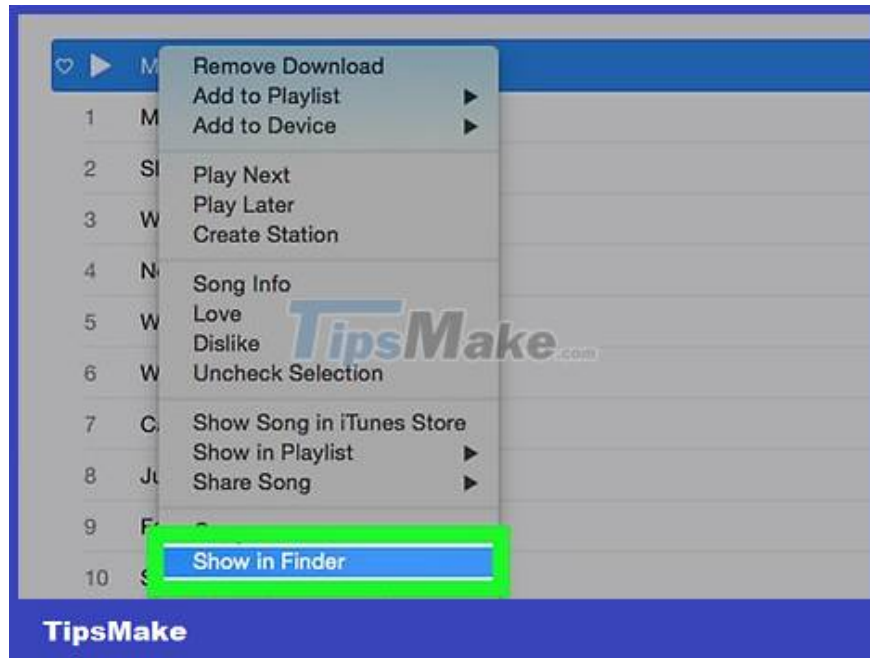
M
1 M
2 Sl
3 W
4 N
5 W
6 W
7 C
8 Ju
9 F
10 S

Remove Download
Add to Playlist
Add to Device

Play Next
Play Later
Create Station

Song Info
Love
Dislike
Uncheck Selection

Show Song in iTunes Store
Show in Playlist
Share Song

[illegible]
Show in Finder

TipsMake.com

TipsMake